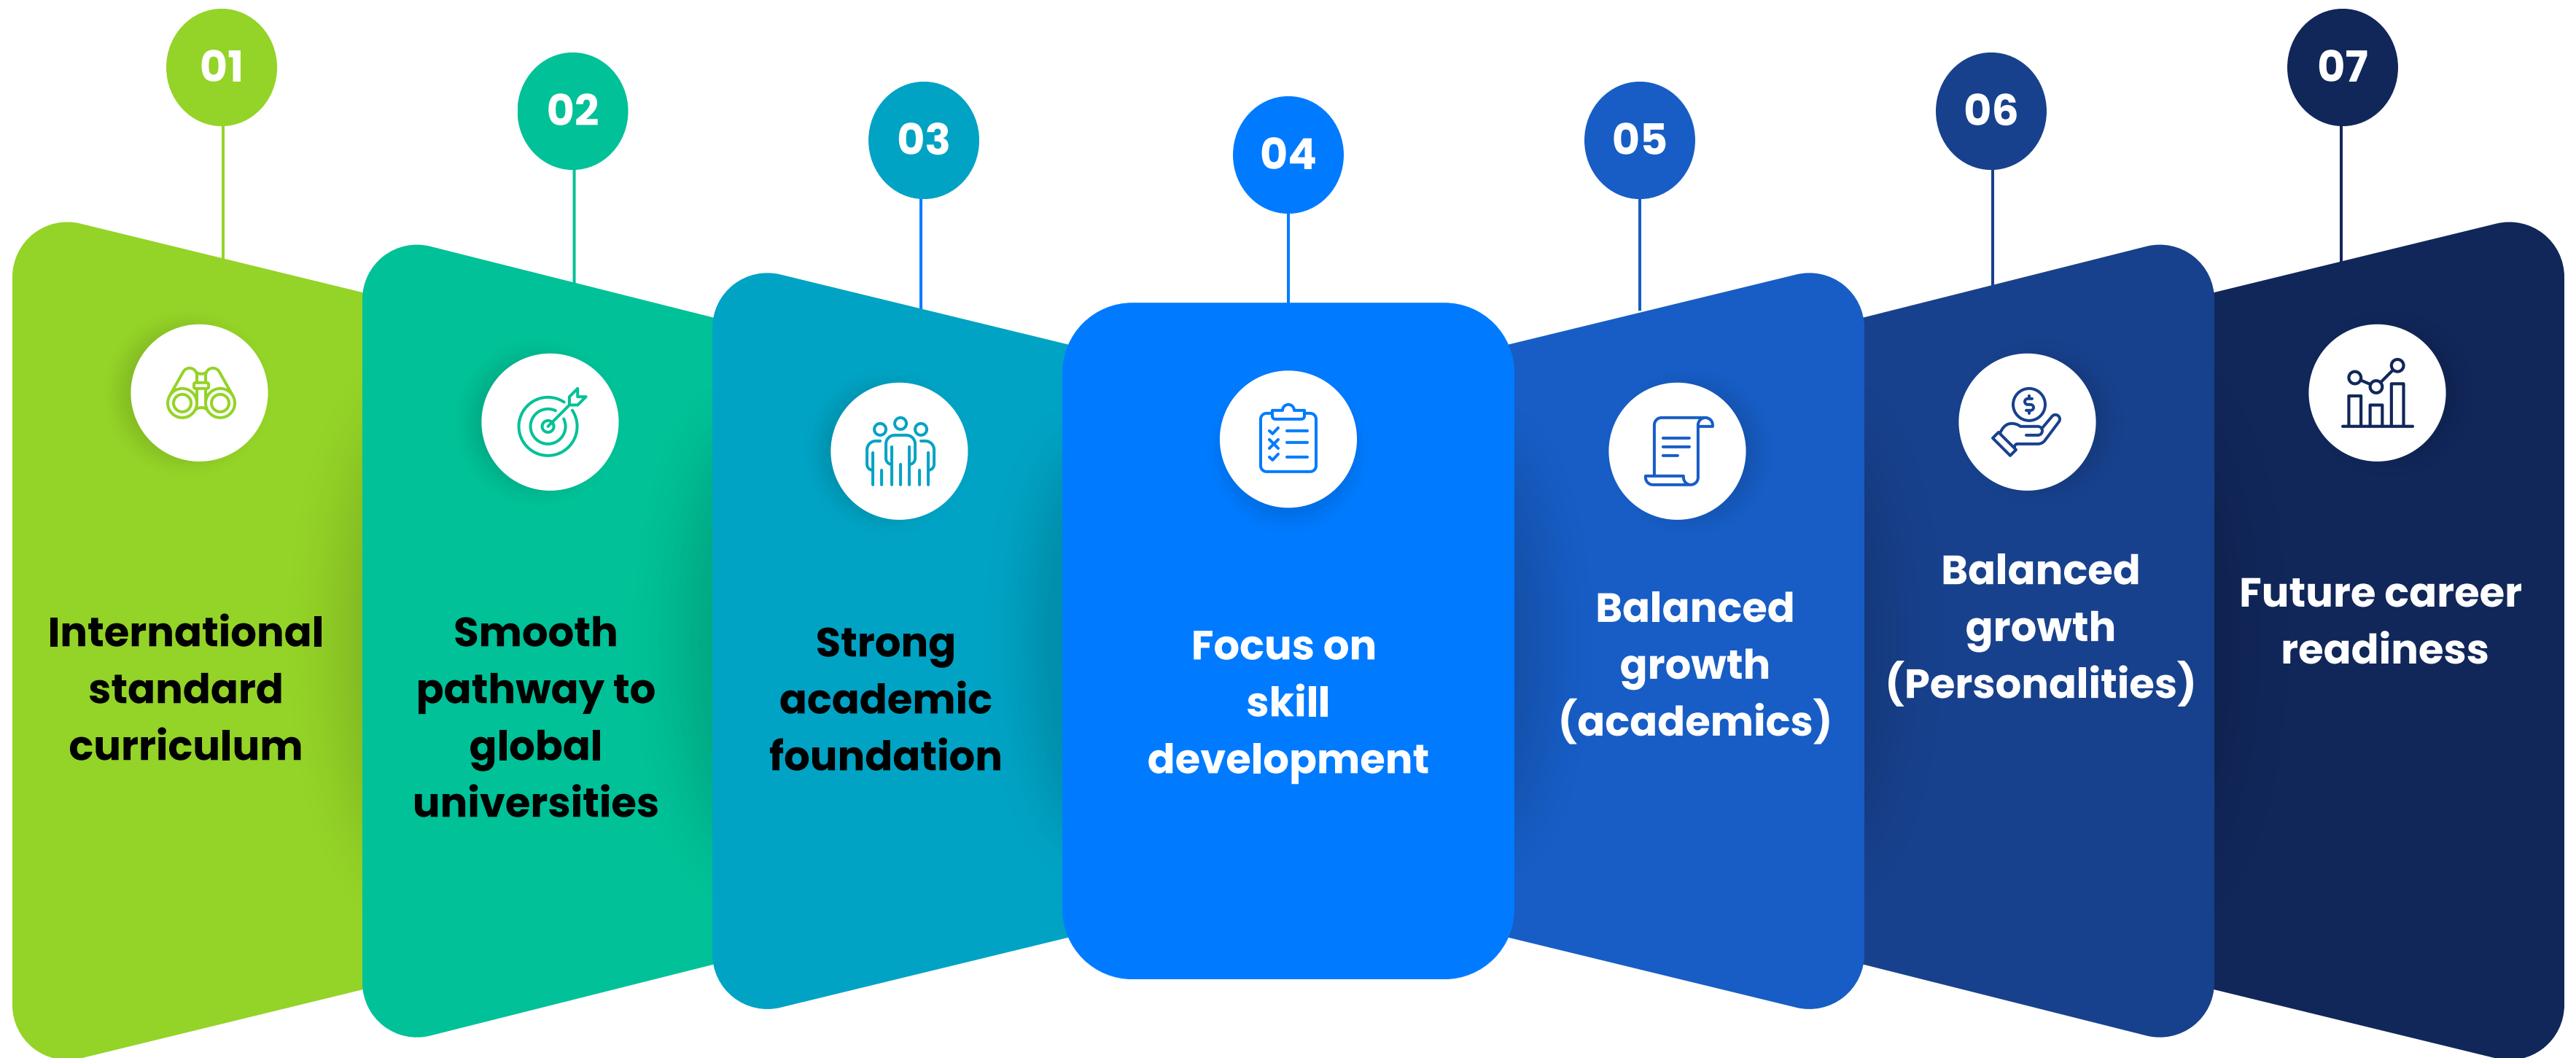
01
International standard curriculum

02
Smooth pathway to global universities

03
Strong academic foundation

04
Focus on skill development

05
Balanced growth (academics)

06
Balanced growth (Personalities)

07
Future career readiness